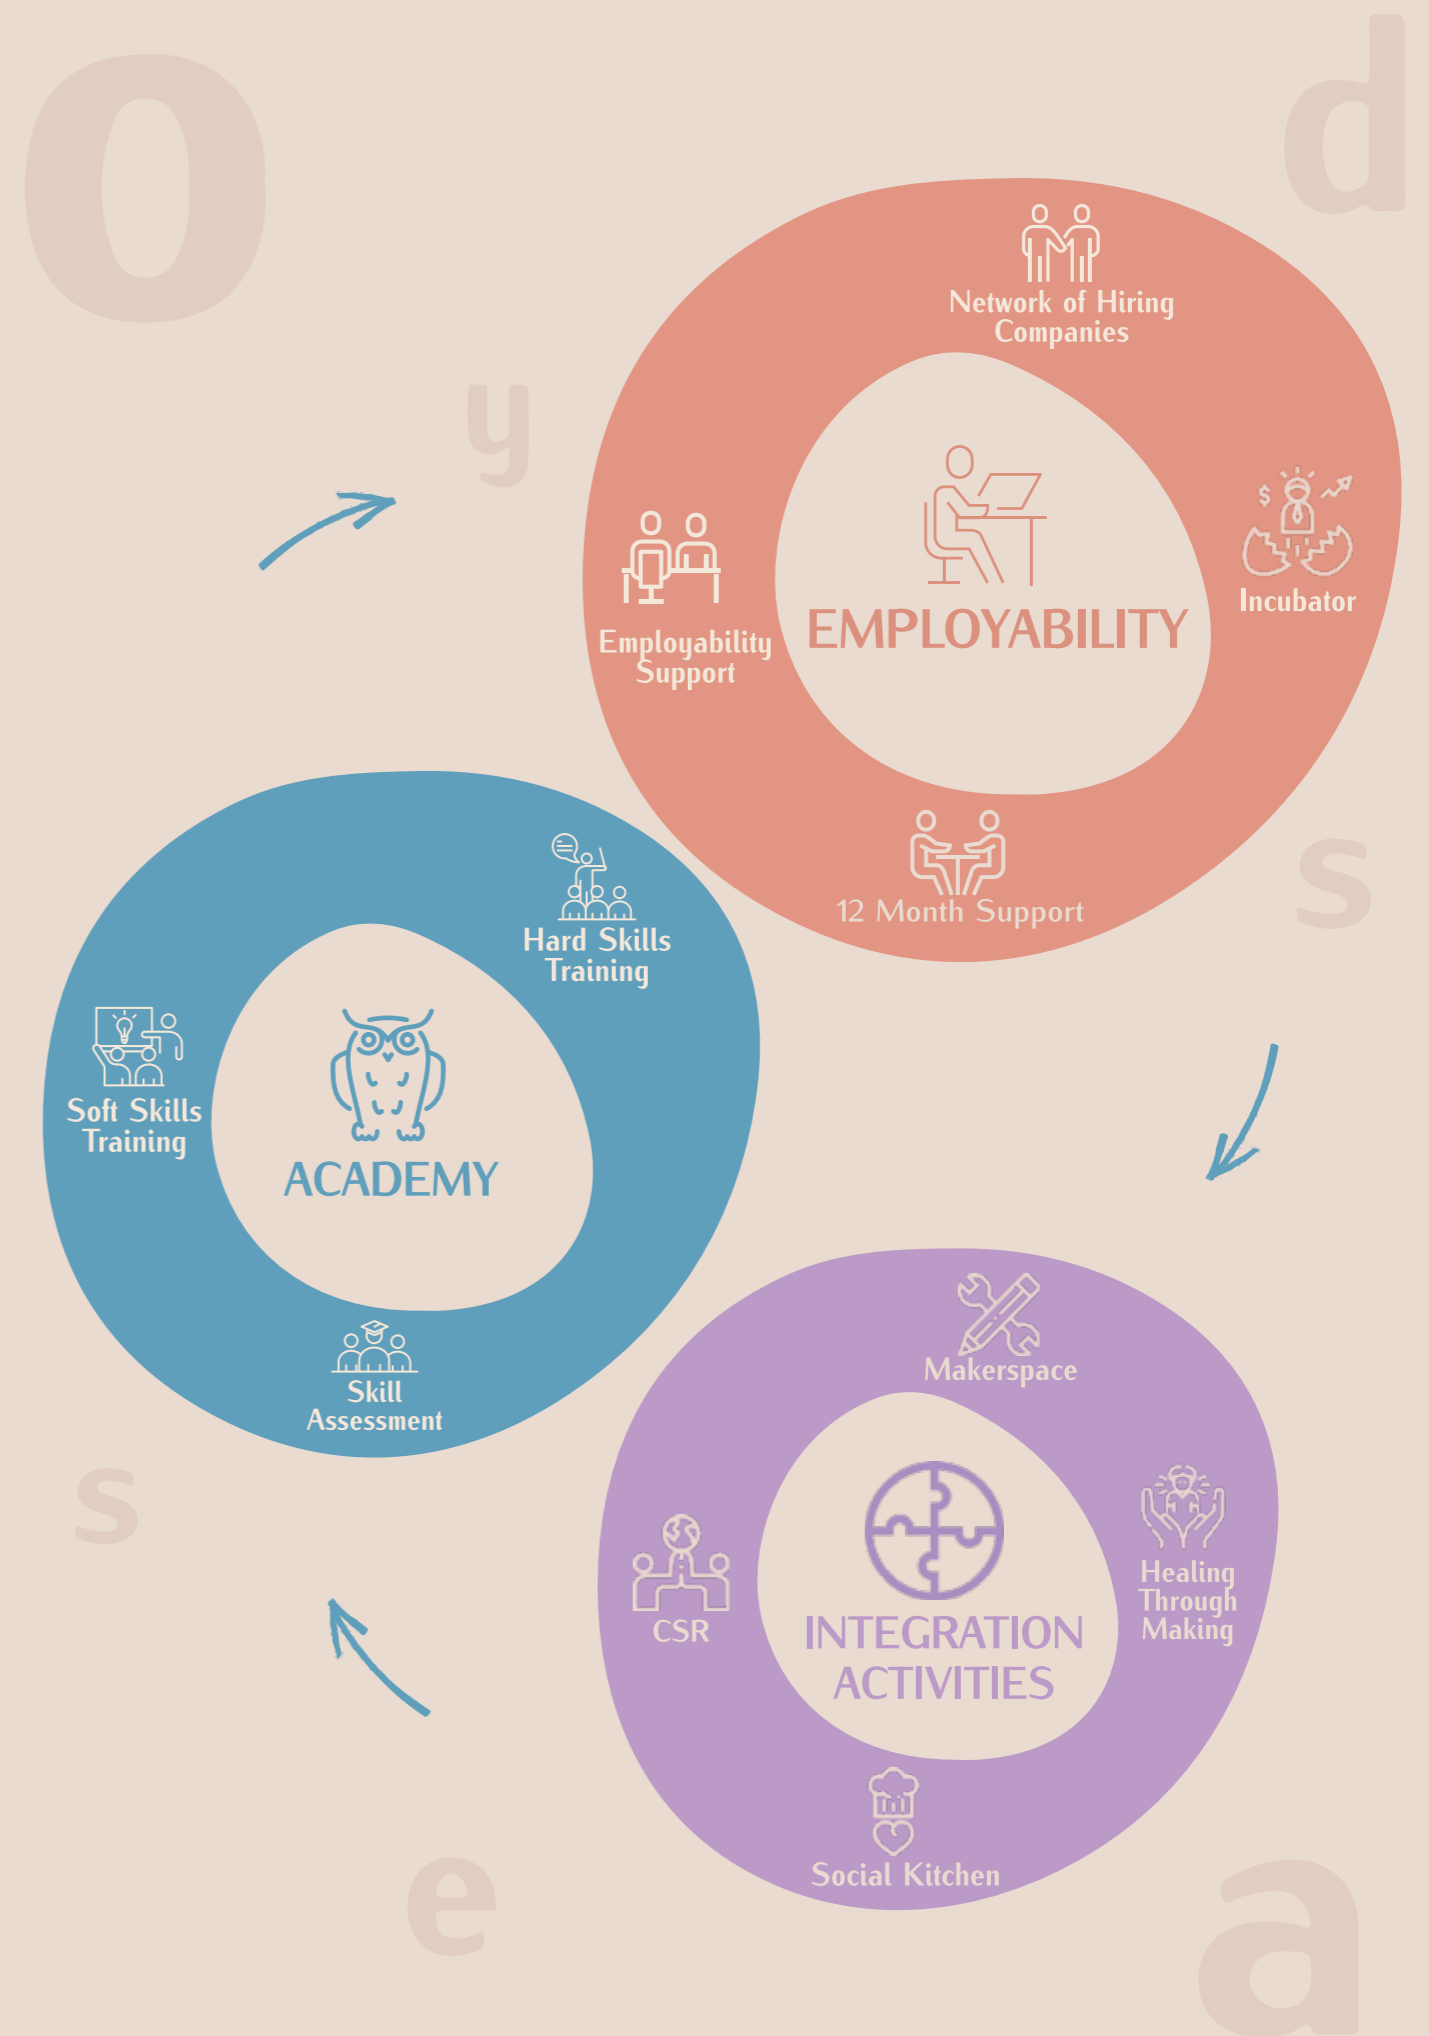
o

y

d

Network of Hiring Companies

Employability Support

EMPLOYABILITY

Incubator

12 Month Support

s

Hard Skills Training

Soft Skills Training

ACADEMY

Skill Assessment

s

Makerspace

CSR

INTEGRATION ACTIVITIES

Healing Through Making

Social Kitchen

e

a